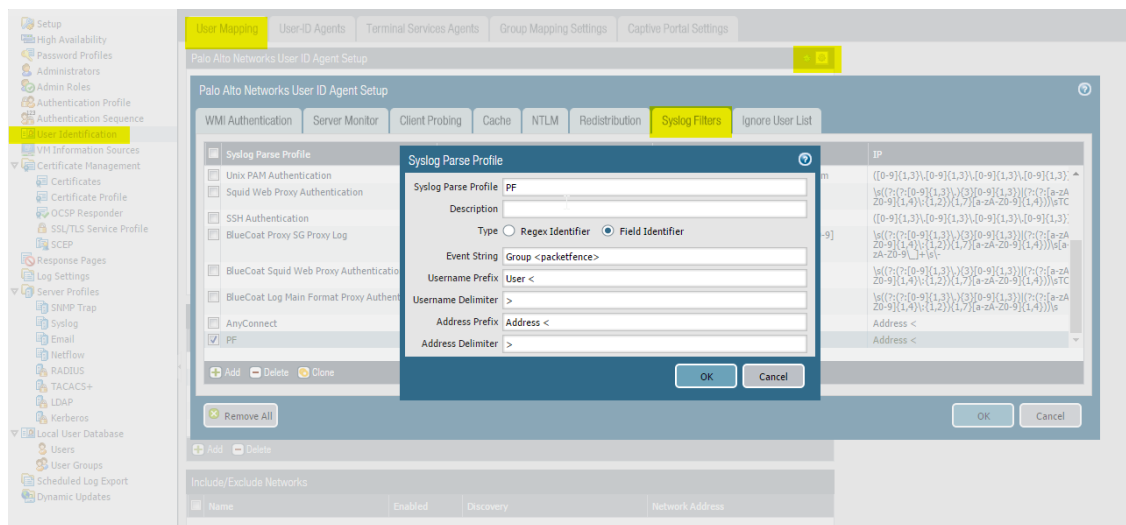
Setup
High Availability
Password Profiles
Administrators
Admin Roles
Authentication Profile
Authentication Sequence
User Identification
VM Information Sources
Certificate Management
Certificates
Certificate Profile
OCSP Responder
SSL/TLS Service Profile
SCEP
Response Pages
Log Settings
Server Profiles
SNMP Trap
Syslog
Email
Netflow
RADIUS
TACACS+
LDAP
Kerberos
Local User Database
Users
User Groups
Scheduled Log Export
Dynamic Updates

User Mapping | User-ID Agents | Terminal Services Agents | Group Mapping Settings | Captive Portal Settings

Palo Alto Networks User ID Agent Setup

Palo Alto Networks User ID Agent Setup

WMI Authentication | Server Monitor | Client Probing | Cache | NTLM | Redistribution | Syslog Filters | Ignore User List

| Syslog Parse Profile | IP |
|---|---|
| Unix PAM Authentication | ([0-9]{1,3}\.[0-9]{1,3}\.[0-9]{1,3}\.[0-9]{1,3}) |
| Squid Web Proxy Authentication | \s((?:(?:[0-9]{1,3}\.){3}[0-9]{1,3})\|(?:(?:[a-zA-Z0-9]{1,4}\:){1,2}){1,7}[a-zA-Z0-9]{1,4}))\sTC |
| SSH Authentication | ([0-9]{1,3}\.[0-9]{1,3}\.[0-9]{1,3}\.[0-9]{1,3}) |
| BlueCoat Proxy SG Proxy Log | \s((?:(?:[0-9]{1,3}\.){3}[0-9]{1,3})\|(?:(?:[a-zA-Z0-9]{1,4}\:){1,2}){1,7}[a-zA-Z0-9]{1,4}))\s[a-zA-Z0-9\_]+\s\- |
| BlueCoat Squid Web Proxy Authentication | \s((?:(?:[0-9]{1,3}\.){3}[0-9]{1,3})\|(?:(?:[a-zA-Z0-9]{1,4}\:){1,2}){1,7}[a-zA-Z0-9]{1,4}))\sTC |
| BlueCoat Log Main Format Proxy Authent | \s((?:(?:[0-9]{1,3}\.){3}[0-9]{1,3})\|(?:(?:[a-zA-Z0-9]{1,4}\:){1,2}){1,7}[a-zA-Z0-9]{1,4}))\s |
| AnyConnect | Address < |
| PF | Address < |

Add  Delete  Clone

Remove All

OK  Cancel

Add  Delete

Include/Exclude Networks

Name | Enabled | Discovery | Network Address

Syslog Parse Profile
Syslog Parse Profile: PF
Description
Type: Regex Identifier  Field Identifier
Event String: Group <packetfence>
Username Prefix: User <
Username Delimiter: >
Address Prefix: Address <
Address Delimiter: >
OK  Cancel